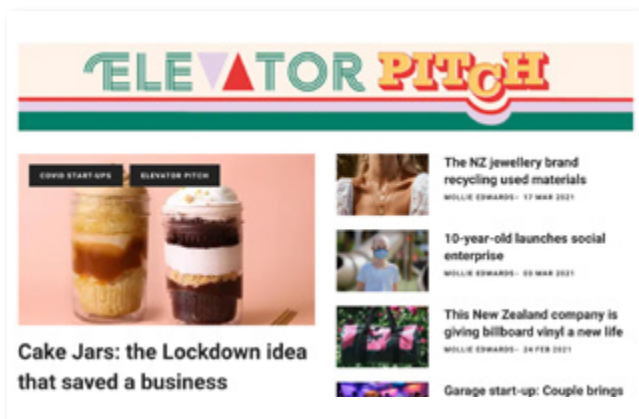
ELEVATOR PITCH

COVID START-UPS
ELEVATOR PITCH

Cake Jars: the Lockdown idea that saved a business

The NZ jewellery brand recycling used materials
MOLLIE EDWARDS - 17 MAR 2021

10-year-old launches social enterprise
MOLLIE EDWARDS - 03 MAR 2021

This New Zealand company is giving billboard vinyl a new life
MOLLIE EDWARDS - 24 FEB 2021

Garage start-up: Couple brings